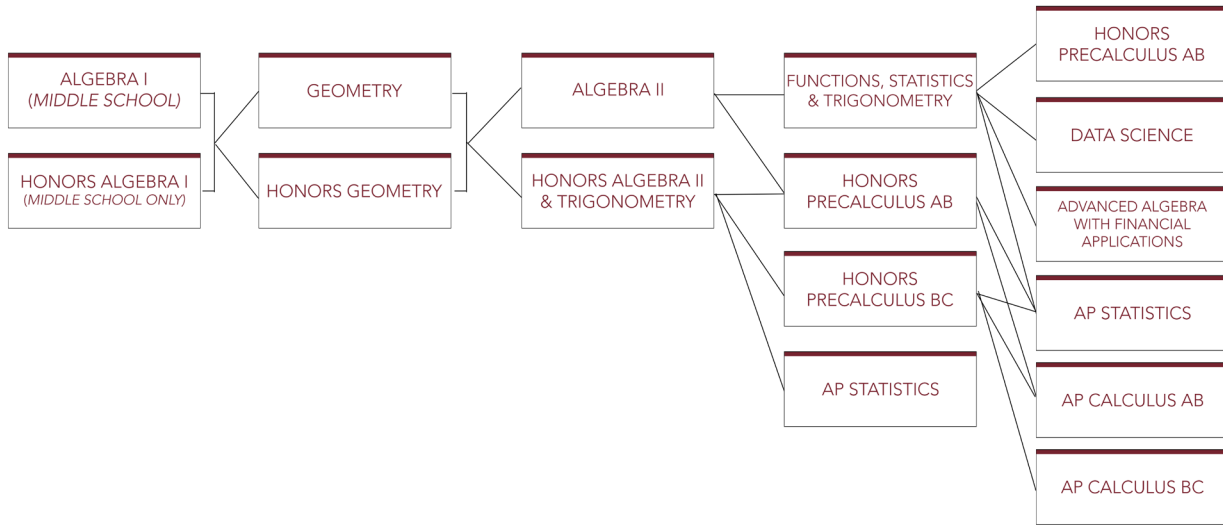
ALGEBRA I
(MIDDLE SCHOOL)

HONORS ALGEBRA I
(MIDDLE SCHOOL ONLY)

GEOMETRY

HONORS GEOMETRY

ALGEBRA II

HONORS ALGEBRA II & TRIGONOMETRY

FUNCTIONS, STATISTICS & TRIGONOMETRY

HONORS PRECALCULUS AB

HONORS PRECALCULUS BC

AP STATISTICS

HONORS PRECALCULUS AB

DATA SCIENCE

ADVANCED ALGEBRA WITH FINANCIAL APPLICATIONS

AP STATISTICS

AP CALCULUS AB

AP CALCULUS BC